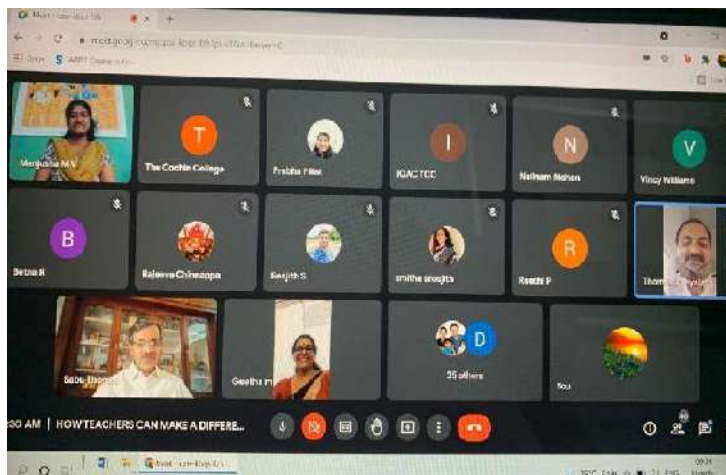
Meet - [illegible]
meet.google.com/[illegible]
Apps S AKKT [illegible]

Manjusha M V
T
The Cochin College
Prabha Pillai
I
IQAC TCC
N
Naineem Mohan
V
Vincy Williams

B
Betsa R
Rajeena Chinnappa
Renjith S
smitha sreejith
R
Reeshi P
Thomas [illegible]

Babu Thomas
Geetha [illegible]
D
55 others
You

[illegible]AM | HOW TEACHERS CAN MAKE A DIFFERE...